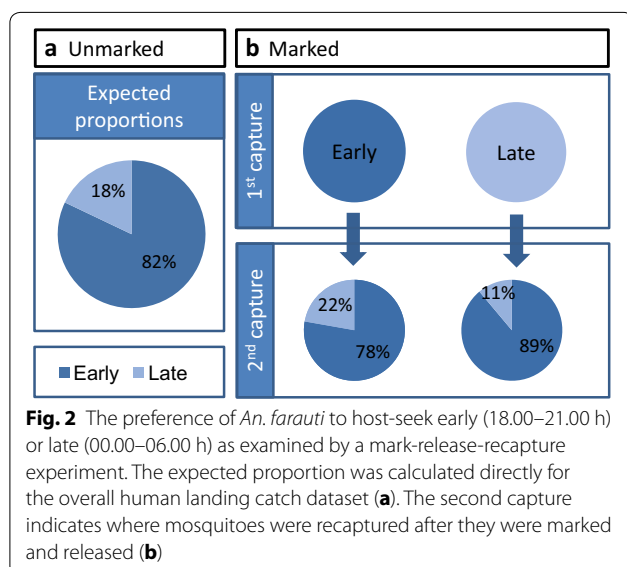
**a** Unmarked

**b** Marked

Expected proportions

18%

82%

Early Late

1st capture

Early

Late

2nd capture

22%

78%

11%

89%

**Fig. 2** The preference of *An. farauti* to host-seek early (18.00–21.00 h) or late (00.00–06.00 h) as examined by a mark-release-recapture experiment. The expected proportion was calculated directly for the overall human landing catch dataset (**a**). The second capture indicates where mosquitoes were recaptured after they were marked and released (**b**)